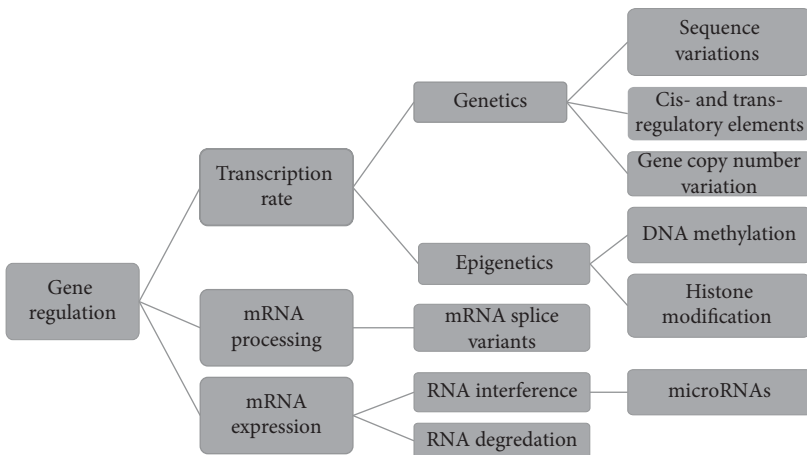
Gene regulation

Transcription rate

Genetics

Sequence variations

Cis- and trans-regulatory elements

Gene copy number variation

Epigenetics

DNA methylation

Histone modification

mRNA processing

mRNA splice variants

mRNA expression

RNA interference

microRNAs

RNA degredation